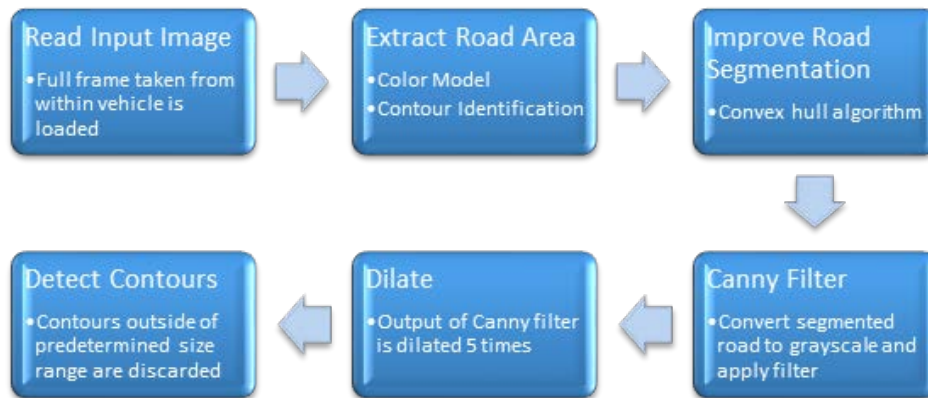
Read Input Image
• Full frame taken from within vehicle is loaded

Extract Road Area
• Color Model
• Contour Identification

Improve Road Segmentation
• Convex hull algorithm

Canny Filter
• Convert segmented road to grayscale and apply filter

Dilate
• Output of Canny filter is dilated 5 times

Detect Contours
• Contours outside of predetermined size range are discarded